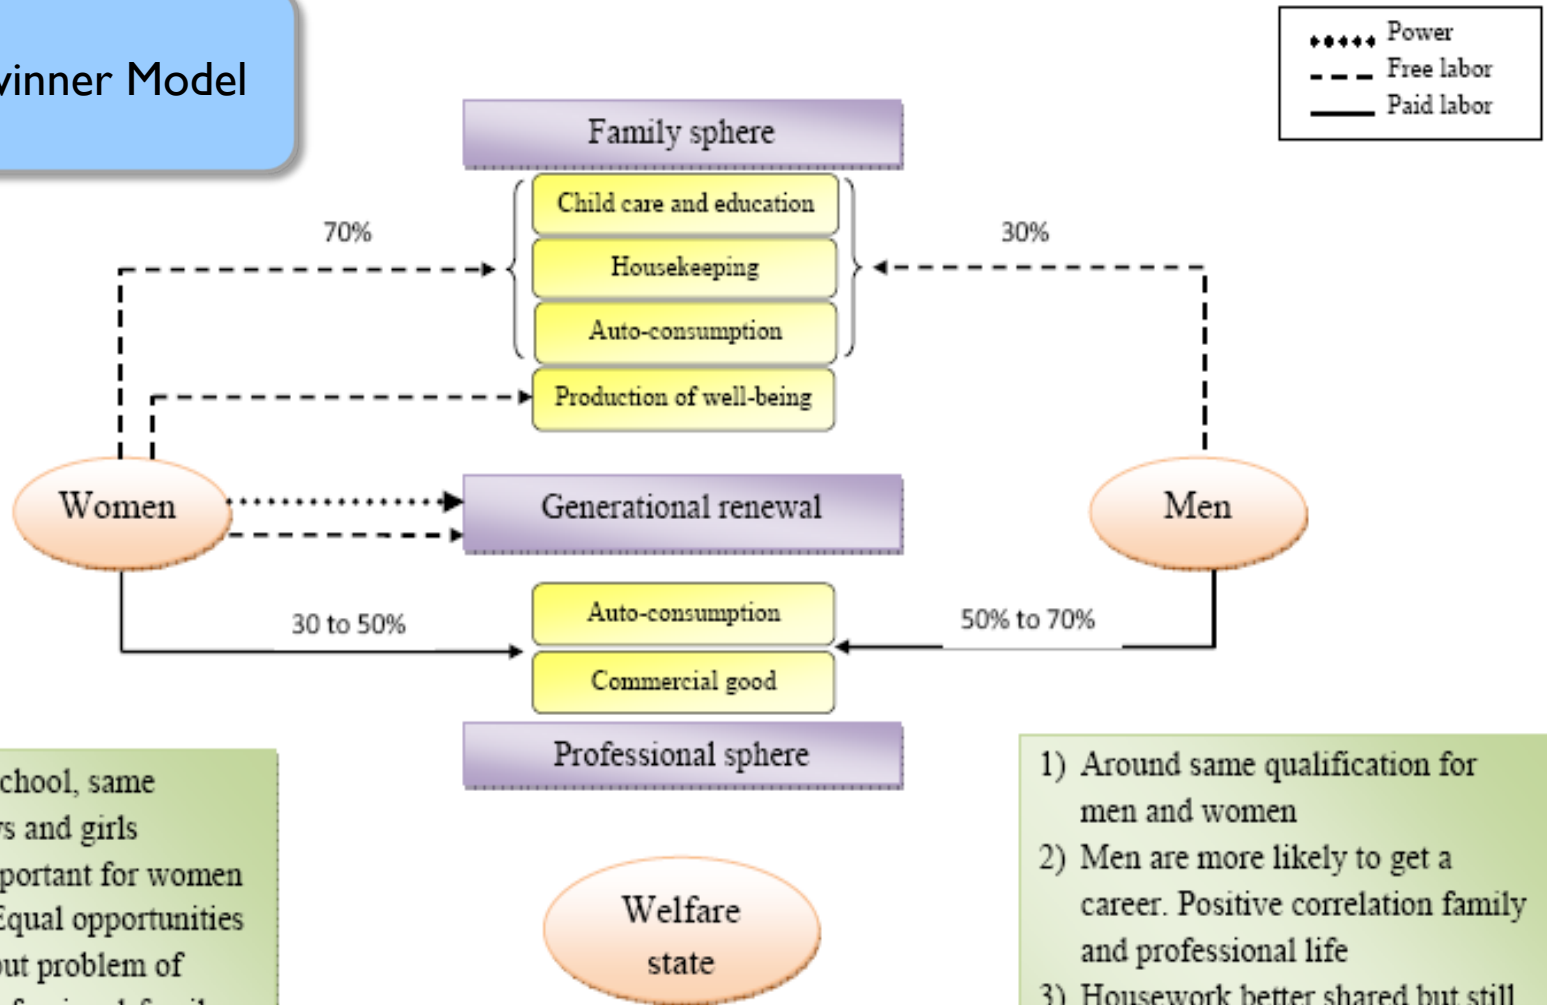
vinner Model

Power
Free labor
Paid labor

Family sphere

Child care and education
Housekeeping
Auto-consumption
Production of well-being

70%

30%

Women

Generational renewal

Men

30 to 50%

Auto-consumption
Commercial good

50% to 70%

Professional sphere

chool, same
s and girls
portant for women
Equal opportunities
out problem of
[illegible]

Welfare state

1) Around same qualification for men and women
2) Men are more likely to get a career. Positive correlation family and professional life
3) Housework better shared but still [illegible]